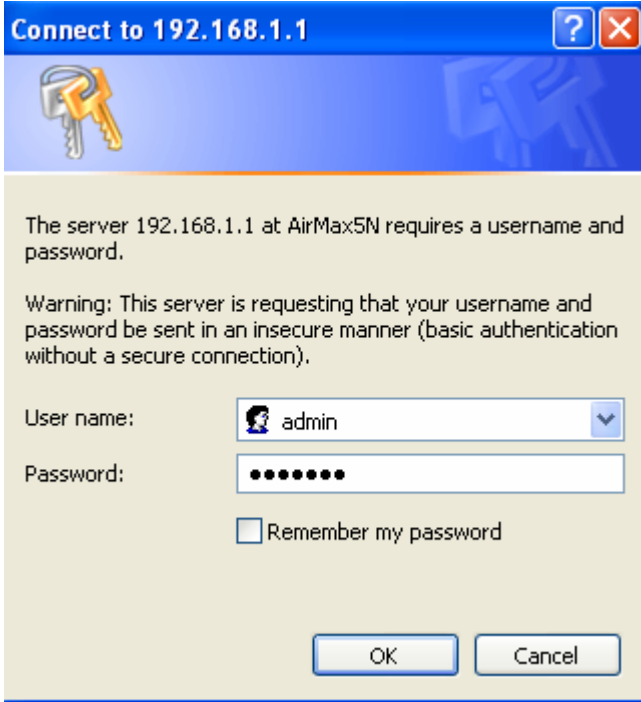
Connect to 192.168.1.1

?

The server 192.168.1.1 at AirMax5N requires a username and password.

Warning: This server is requesting that your username and password be sent in an insecure manner (basic authentication without a secure connection).

User name: admin

Password: •••••••

Remember my password

OK

Cancel